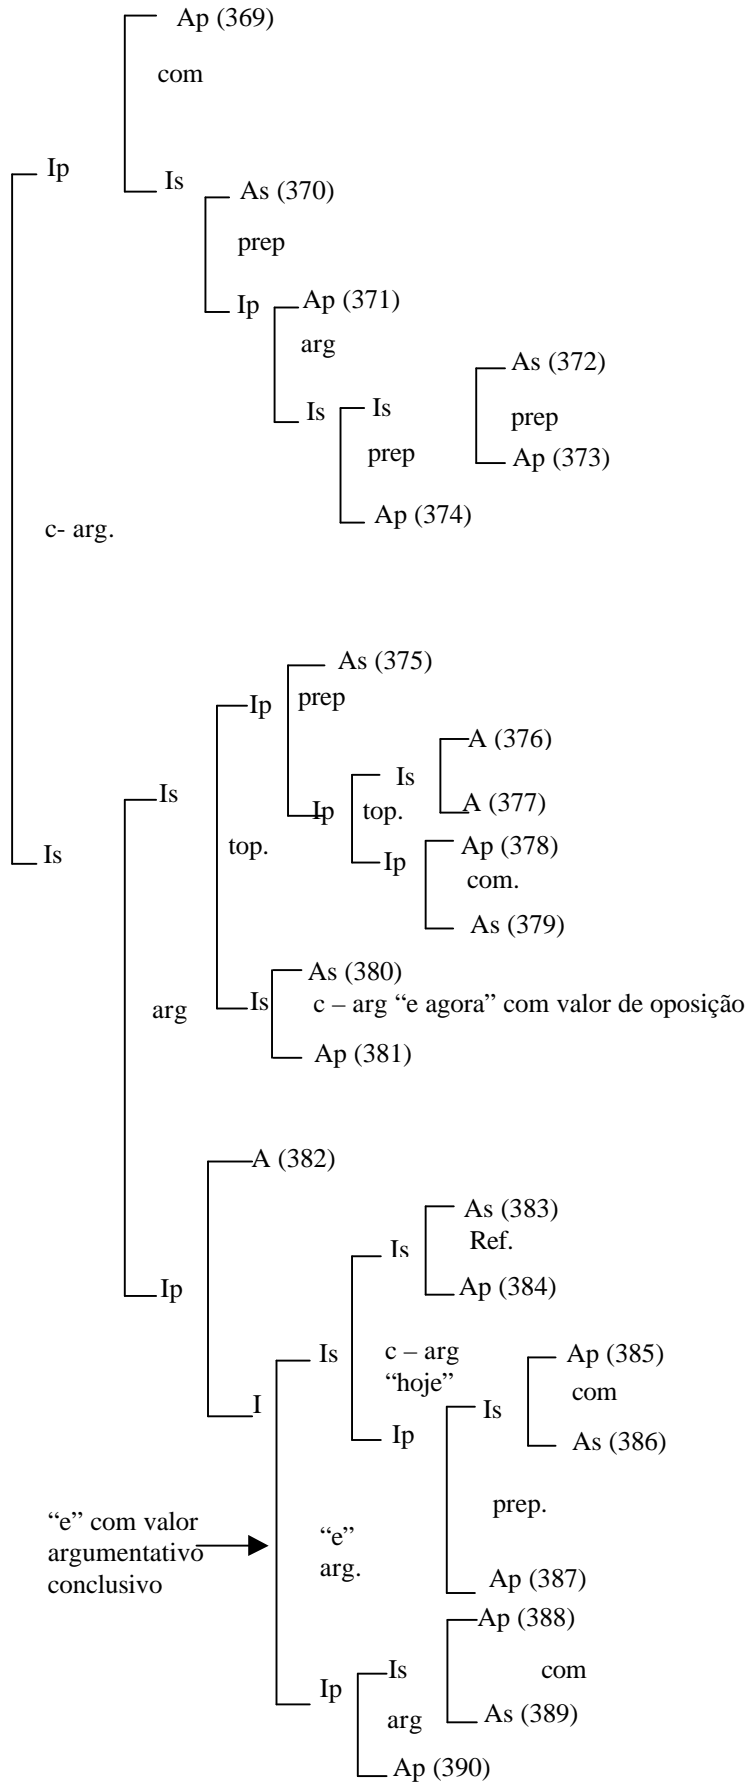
Ap (369)
com
Ip
Is
As (370)
prep
Ip
Ap (371)
arg
As (372)
Is
Is
prep
prep
Ap (373)
Ap (374)
c- arg.
As (375)
Ip
prep
A (376)
Is
Is
Ip
top.
A (377)
Is
top.
Ip
Ap (378)
com.
As (379)
As (380)
Is
c – arg "e agora" com valor de oposição
arg
Ap (381)
A (382)
As (383)
Is
Ref.
Ip
Ap (384)
Is
c – arg
Ap (385)
"hoje"
Is
com
I
Ip
As (386)
prep.
"e" com valor argumentativo conclusivo
"e"
arg.
Ap (387)
Ap (388)
Is
com
Ip
arg
As (389)
Ap (390)